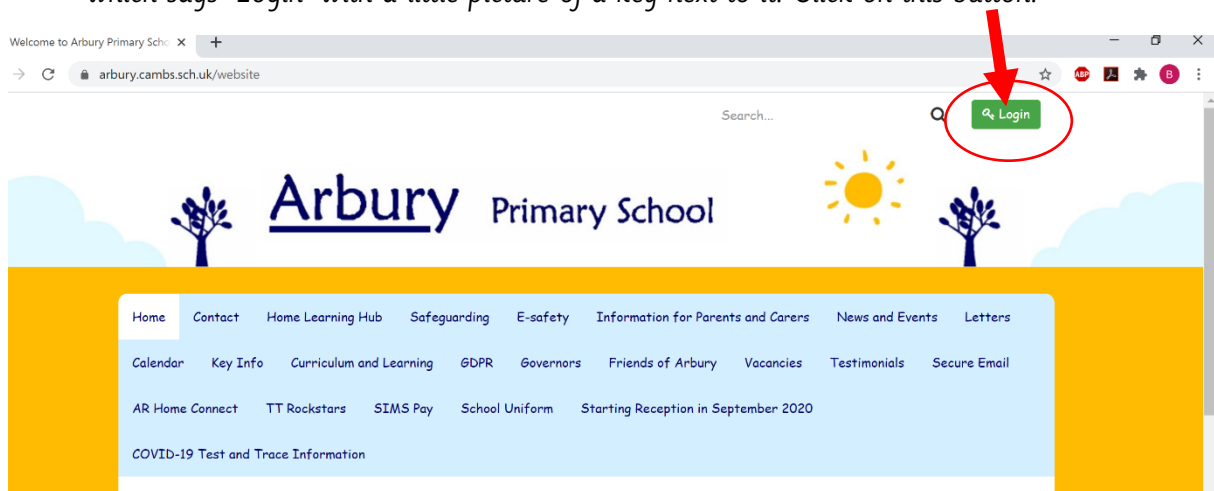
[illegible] says "Login" with a little picture of a key next to it. Click on this button.

Welcome to Arbury Primary Scho ×

arbury.cambs.sch.uk/website

Search...

Login

Arbury Primary School

Home Contact Home Learning Hub Safeguarding E-safety Information for Parents and Carers News and Events Letters

Calendar Key Info Curriculum and Learning GDPR Governors Friends of Arbury Vacancies Testimonials Secure Email

AR Home Connect TT Rockstars SIMS Pay School Uniform Starting Reception in September 2020

COVID-19 Test and Trace Information